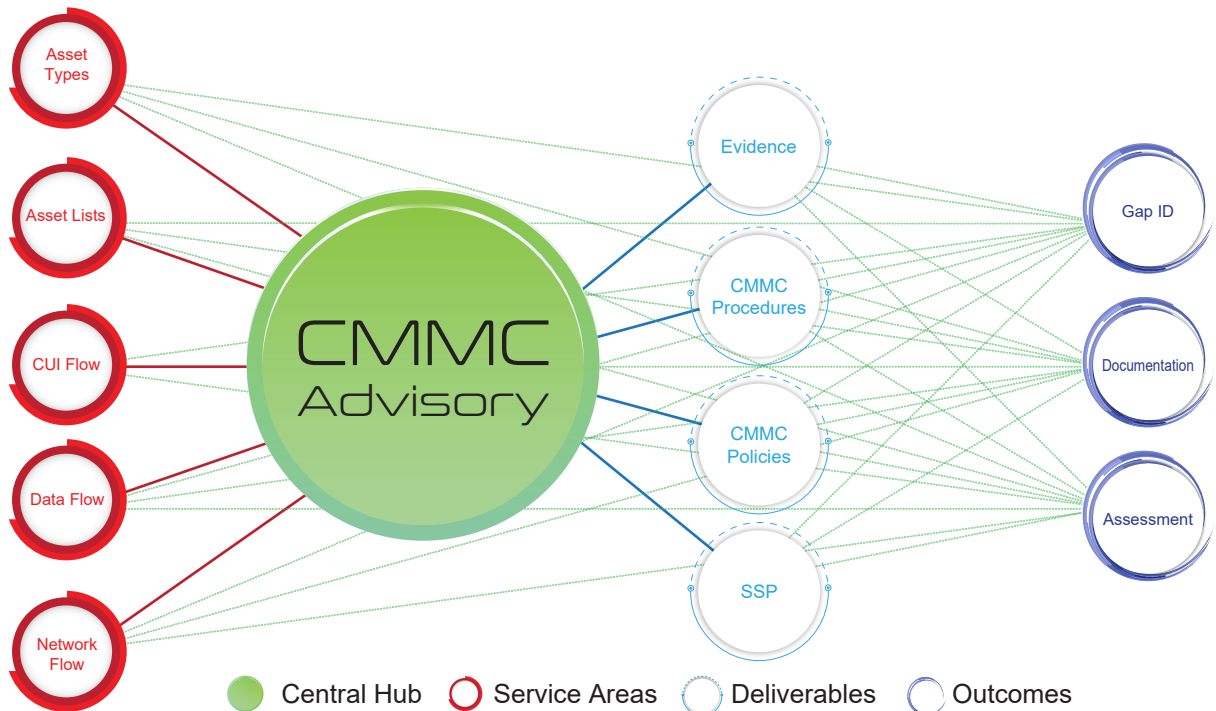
Asset Types

Asset Lists

CUI Flow

Data Flow

Network Flow

CMMC Advisory

Evidence

CMMC Procedures

CMMC Policies

SSP

Gap ID

Documentation

Assessment

Central Hub
Service Areas
Deliverables
Outcomes